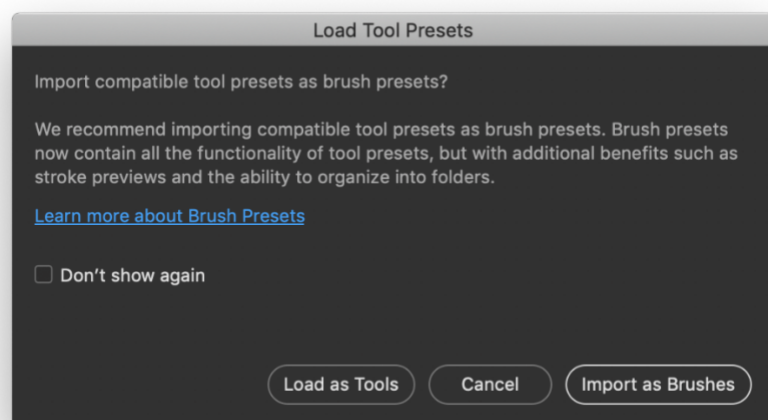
Load Tool Presets

Import compatible tool presets as brush presets?

We recommend importing compatible tool presets as brush presets. Brush presets now contain all the functionality of tool presets, but with additional benefits such as stroke previews and the ability to organize into folders.

Learn more about Brush Presets

Don't show again

Load as Tools
Cancel
Import as Brushes